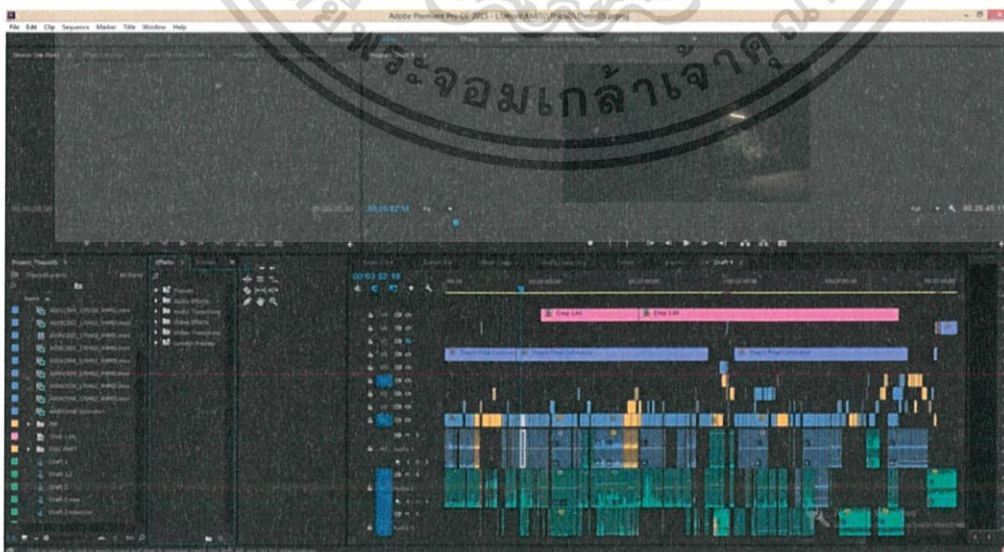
Adobe Premiere Pro CC 2015

File Edit Clip Sequence Marker Title Window Help

พระจอมเกล้าเจ้าคุณ

00:03:52:18

Project: Thesis05

Effects

Presets
Audio Effects
Audio Transitions
Video Effects
Video Transitions
Lumetri Presets

Draft 1
Draft 2
Draft 3
Draft 2 new

00:03:52:18

Copy 1.jpg
Copy 1.jpg